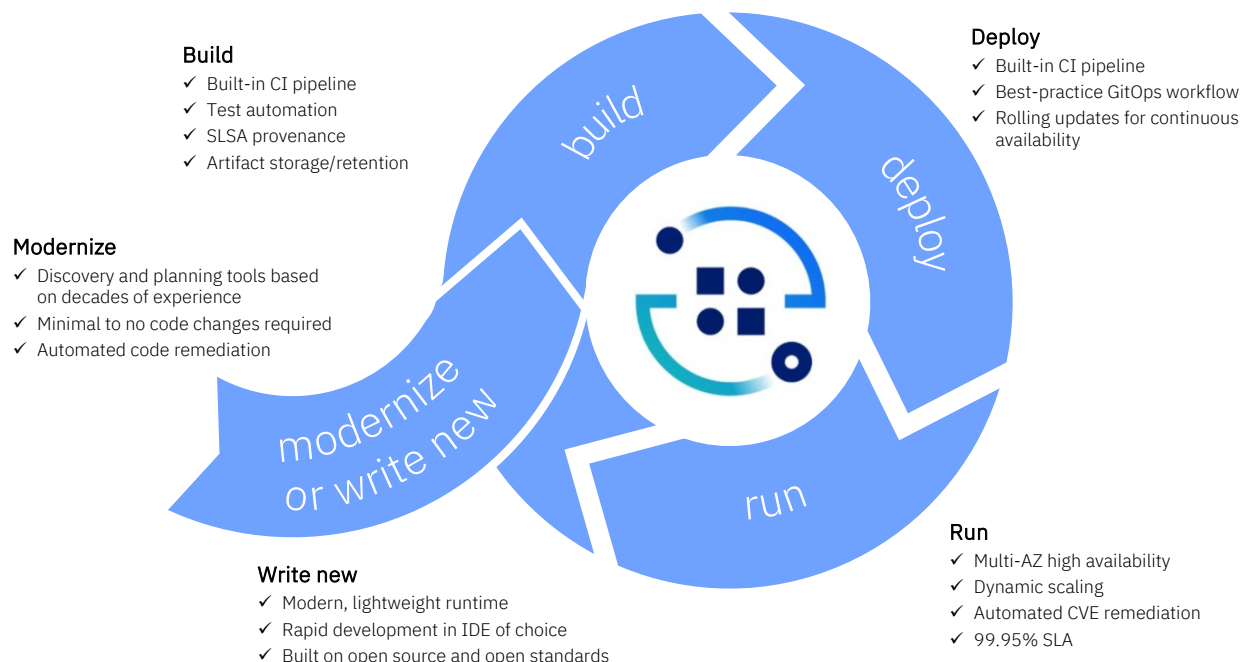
Build
✓ Built-in CI pipeline
✓ Test automation
✓ SLSA provenance
✓ Artifact storage/retention

Deploy
✓ Built-in CI pipeline
✓ Best-practice GitOps workflow
✓ Rolling updates for continuous availability

build

deploy

Modernize
✓ Discovery and planning tools based on decades of experience
✓ Minimal to no code changes required
✓ Automated code remediation

modernize or write new

run

Run
✓ Multi-AZ high availability
✓ Dynamic scaling
✓ Automated CVE remediation
✓ 99.95% SLA

Write new
✓ Modern, lightweight runtime
✓ Rapid development in IDE of choice
✓ Built on open source and open standards